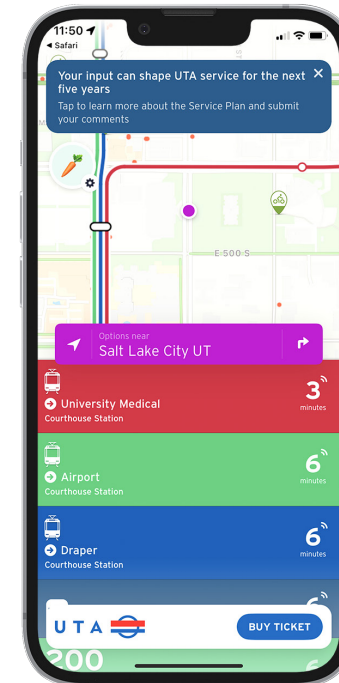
11:50
◀ Safari

Your input can shape UTA service for the next five years
Tap to learn more about the Service Plan and submit your comments

E 500 S

Options near
Salt Lake City UT

University Medical
Courthouse Station
3
minutes

Airport
Courthouse Station
6
minutes

Draper
Courthouse Station
6
minutes

UTA
BUY TICKET

200